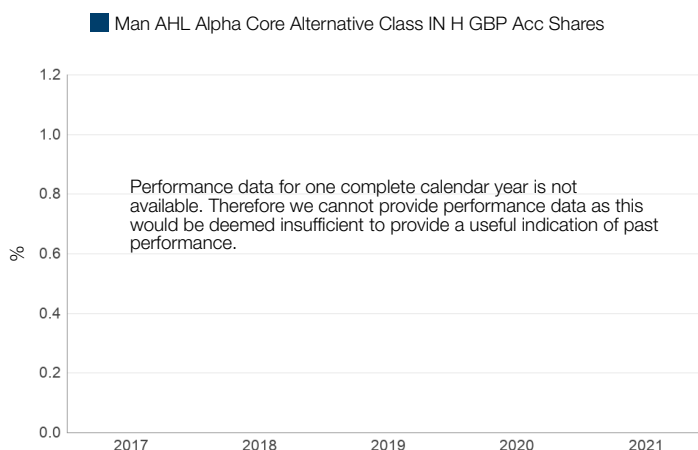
Man AHL Alpha Core Alternative Class IN H GBP Acc Shares

1.2
1.0
0.8
0.6
0.4
0.2
0.0

%

Performance data for one complete calendar year is not available. Therefore we cannot provide performance data as this would be deemed insufficient to provide a useful indication of past performance.

2017
2018
2019
2020
2021